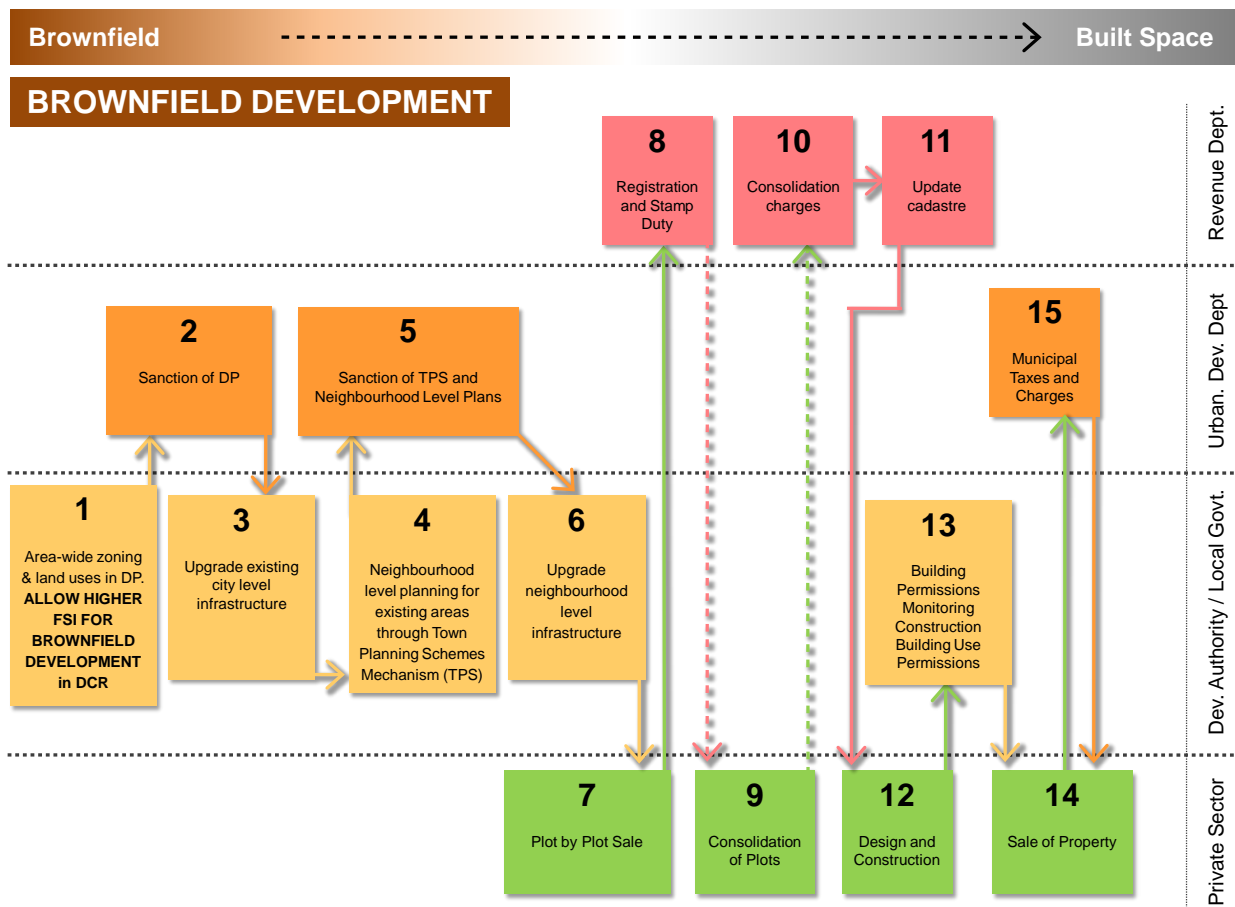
Brownfield

Built Space

BROWNFIELD DEVELOPMENT

Revenue Dept.

8
Registration and Stamp Duty

10
Consolidation charges

11
Update cadastre

Urban. Dev. Dept

2
Sanction of DP

5
Sanction of TPS and Neighbourhood Level Plans

15
Municipal Taxes and Charges

Dev. Authority / Local Govt.

1
Area-wide zoning & land uses in DP. ALLOW HIGHER FSI FOR BROWNFIELD DEVELOPMENT in DCR

3
Upgrade existing city level infrastructure

4
Neighbourhood level planning for existing areas through Town Planning Schemes Mechanism (TPS)

6
Upgrade neighbourhood level infrastructure

13
Building Permissions Monitoring Construction Building Use Permissions

Private Sector

7
Plot by Plot Sale

9
Consolidation of Plots

12
Design and Construction

14
Sale of Property